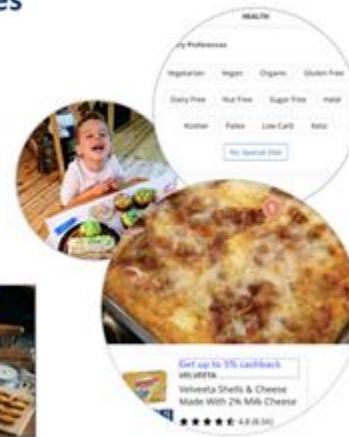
es

HEALTH

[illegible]ly Preferences

Vegetarian
Vegan
Organic
Gluten Free
Dairy Free
Nut Free
Sugar Free
Halal
Kosher
Paleo
Low Carb
Keto
No Special Diet

Get up to 5% cashback
VELVEETA
Velveeta Shells & Cheese Made With 2% Milk Cheese
4.8 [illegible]